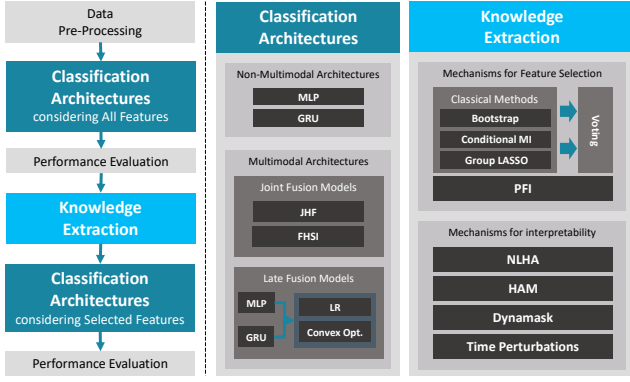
Data Pre-Processing

Classification Architectures considering All Features

Performance Evaluation

Knowledge Extraction

Classification Architectures considering Selected Features

Performance Evaluation

Classification Architectures

Non-Multimodal Architectures

MLP

GRU

Multimodal Architectures

Joint Fusion Models

JHF

FHSI

Late Fusion Models

MLP

GRU

LR

Convex Opt.

Knowledge Extraction

Mechanisms for Feature Selection

Classical Methods

Bootstrap

Conditional MI

Group LASSO

Voting

PFI

Mechanisms for interpretability

NLHA

HAM

Dynamask

Time Perturbations